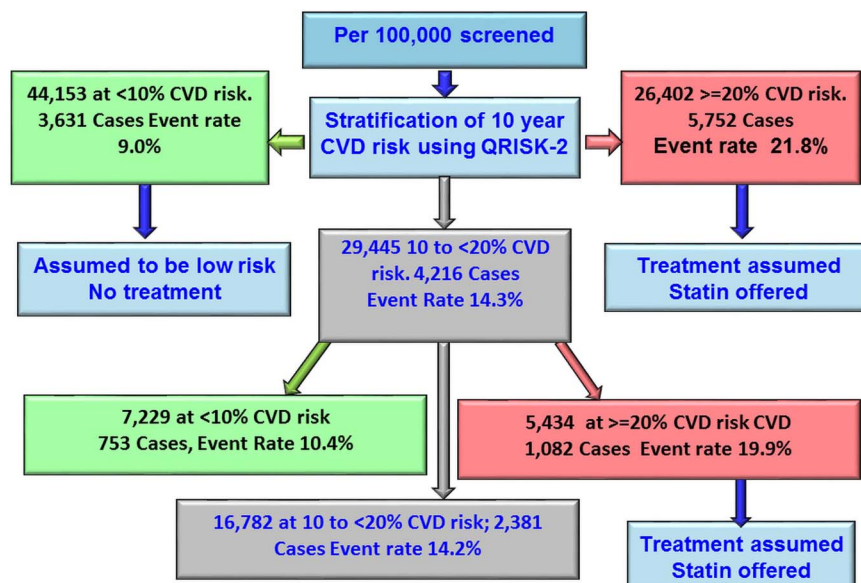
Per 100,000 screened

44,153 at <10% CVD risk. 3,631 Cases Event rate 9.0%

Stratification of 10 year CVD risk using QRISK-2

26,402 >=20% CVD risk. 5,752 Cases Event rate 21.8%

Assumed to be low risk No treatment

29,445 10 to <20% CVD risk. 4,216 Cases Event Rate 14.3%

Treatment assumed Statin offered

7,229 at <10% CVD risk 753 Cases, Event Rate 10.4%

5,434 at >=20% CVD risk CVD 1,082 Cases Event rate 19.9%

16,782 at 10 to <20% CVD risk; 2,381 Cases Event rate 14.2%

Treatment assumed Statin offered